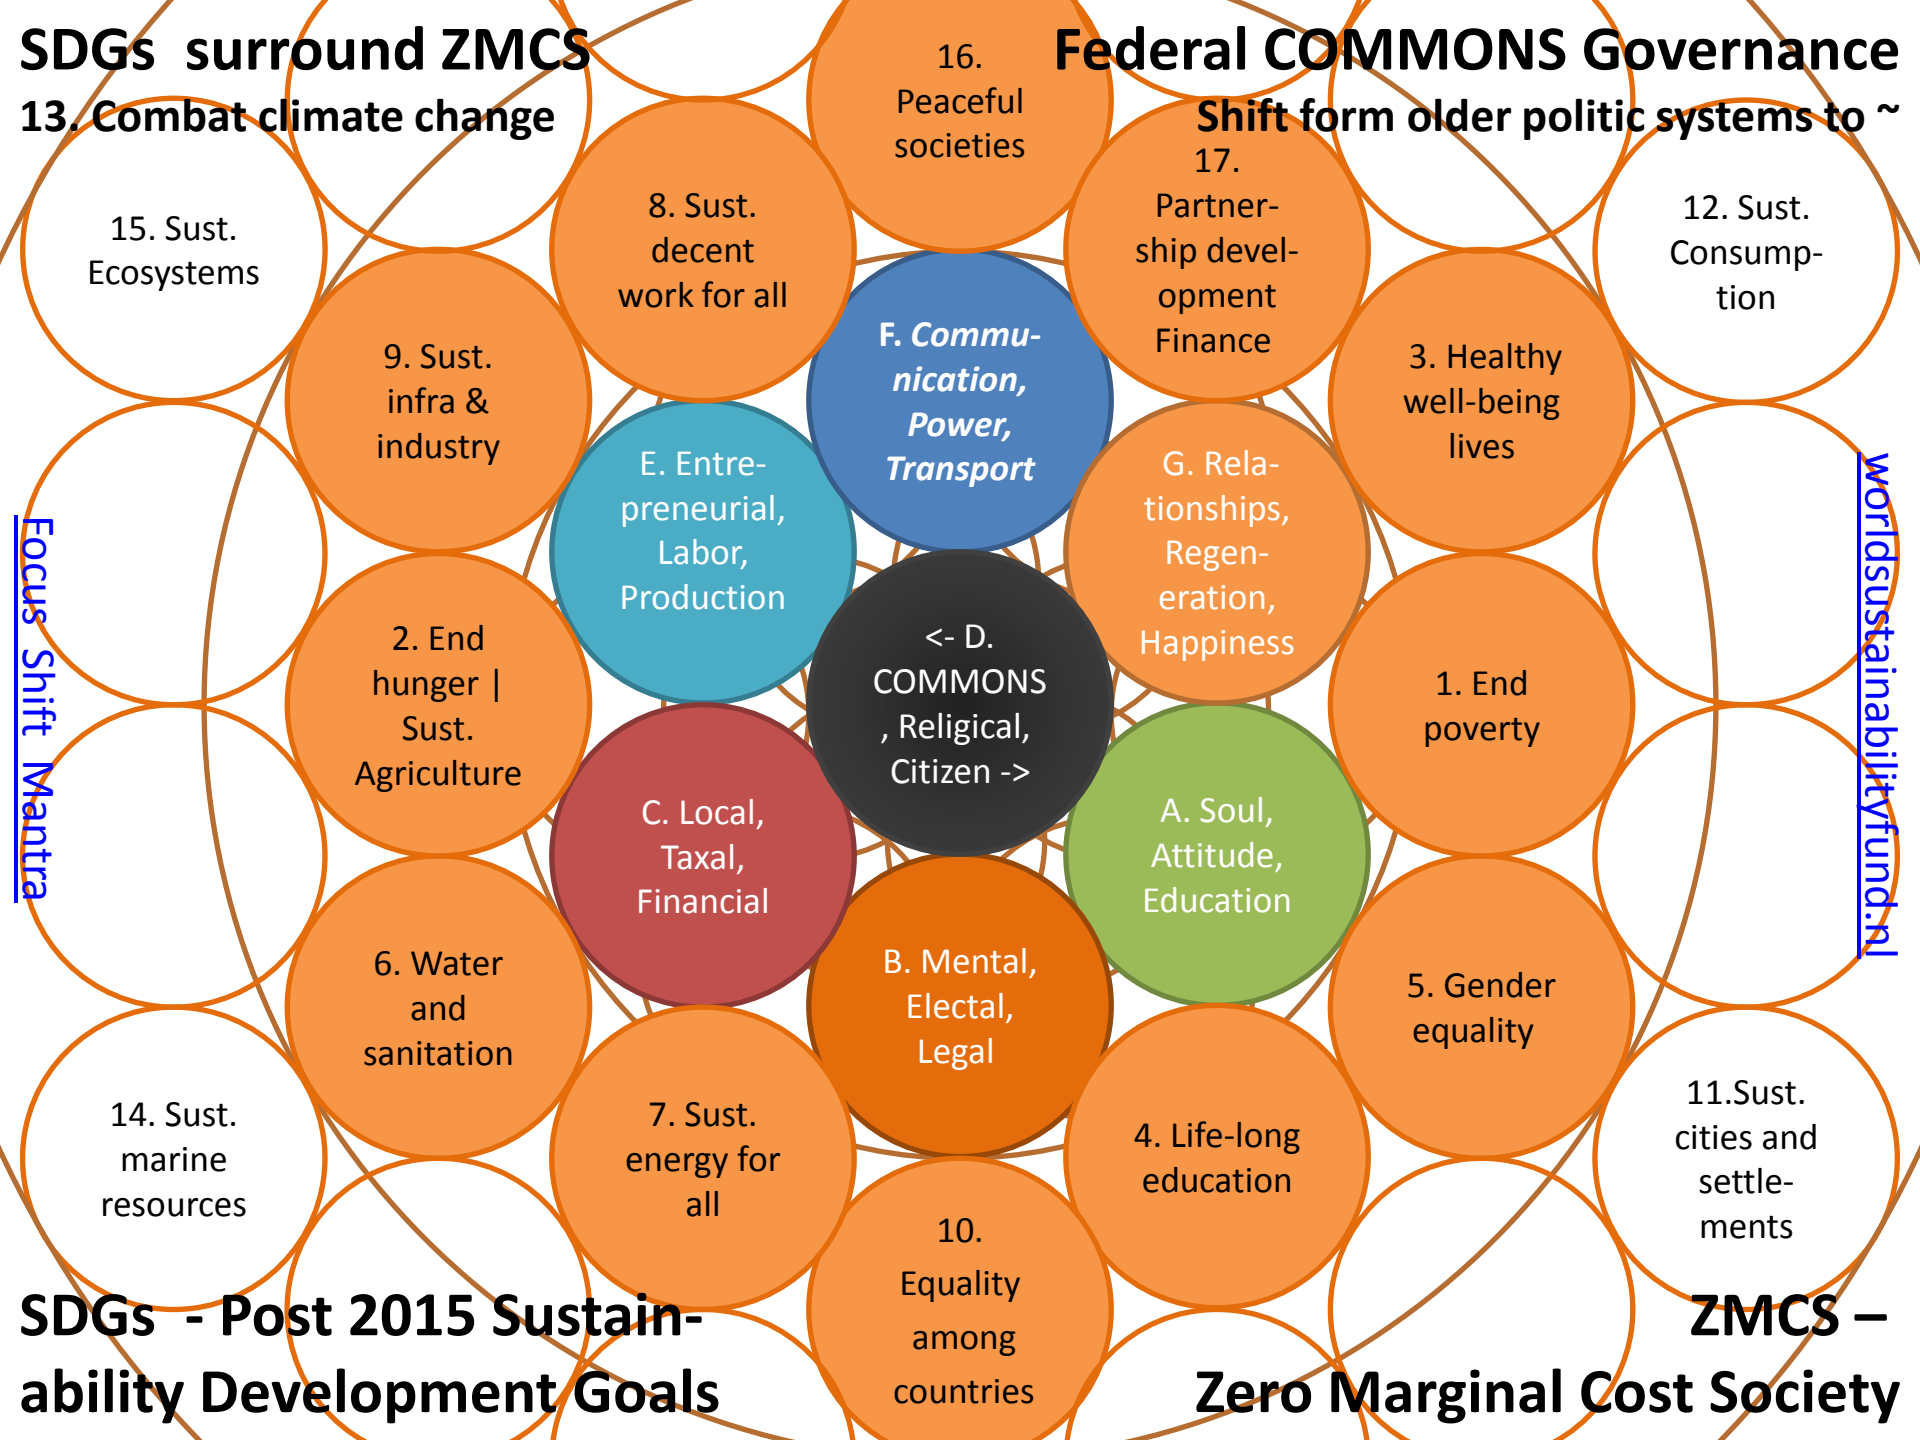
SDGs surround ZMCS

13. Combat climate change

Federal COMMONS Governance

Shift form older politic systems to ~

16. Peaceful societies

15. Sust. Ecosystems

8. Sust. decent work for all

17. Partnership development Finance

12. Sust. Consumption

9. Sust. infra & industry

F. Communication, Power, Transport

3. Healthy well-being lives

E. Entrepreneurial, Labor, Production

G. Relationships, Regeneration, Happiness

Focus Shift Mantra

worldsustainabilityfund.nl

2. End hunger | Sust. Agriculture

<- D. COMMONS , Religical, Citizen ->

1. End poverty

C. Local, Taxal, Financial

A. Soul, Attitude, Education

6. Water and sanitation

B. Mental, Electal, Legal

5. Gender equality

14. Sust. marine resources

7. Sust. energy for all

4. Life-long education

11.Sust. cities and settlements

10. Equality among countries

SDGs - Post 2015 Sustainability Development Goals

ZMCS – Zero Marginal Cost Society